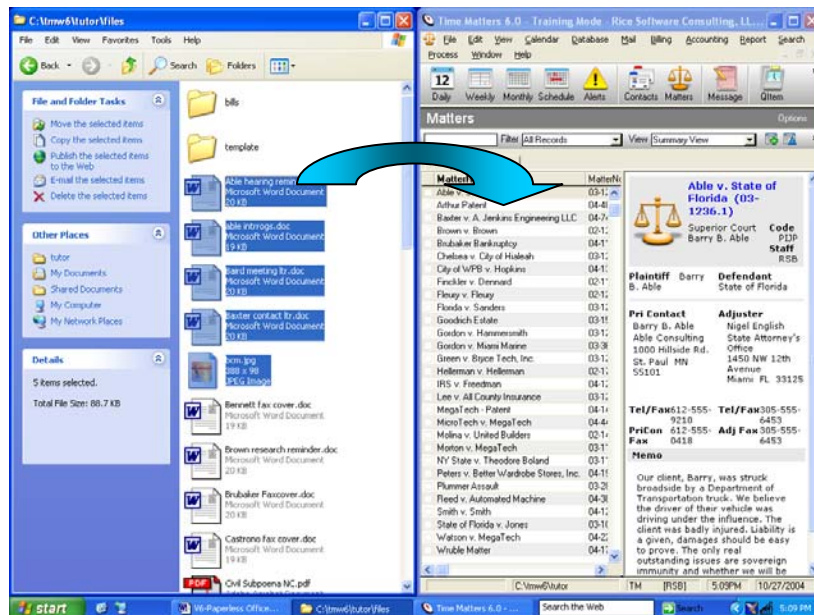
C:\tmw6\tutor\files

File Edit View Favorites Tools Help

Back Search Folders

File and Folder Tasks

Move the selected items
Copy the selected items
Publish the selected items to the Web
E-mail the selected items
Delete the selected items

Other Places

tutor
My Documents
Shared Documents
My Computer
My Network Places

Details

5 items selected.

Total File Size: 88.7 KB

bills

template

Able hearing remin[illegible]
Microsoft Word Document
20 KB

able introgs.doc
Microsoft Word Document
19 KB

Baird meeting ltr.doc
Microsoft Word Document
20 KB

Baxter contact ltr.doc
Microsoft Word Document
20 KB

bcm.jpg
388 x 98
JPEG Image

Bennett fax cover.doc
Microsoft Word Document
19 KB

Brown research reminder.doc
Microsoft Word Document
20 KB

Brubaker Faxcover.doc
Microsoft Word Document
20 KB

Castrono fax cover.doc
Microsoft Word Document
19 KB

Civil Subpoena NC.pdf

Time Matters 6.0 - Training Mode - Rice Software Consulting, LL...

File Edit View Calendar Database Mail Billing Accounting Report Search Process Window Help

Daily Weekly Monthly Schedule Alerts Contacts Matters Message QItem

Matters

Options

Filter All Records View Summary View

| Matter | MatterNo |
|---|---|
| Able v. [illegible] | 03-1: |
| Arthur Patent | 04-4 |
| Baxter v. A. Jenkins Engineering LLC | 04-7 |
| Brown v. Brown | 02-1: |
| Brubaker Bankruptcy | 04-1 |
| Chelsea v. City of Hialeah | 03-1: |
| City of WPB v. Hopkins | 04-1 |
| Finckler v. Dennard | 02-1 |
| Fleury v. Fleury | 02-1 |
| Florida v. Sanders | 03-1: |
| Goodrich Estate | 03-1 |
| Gordon v. Hammersmith | 03-1: |
| Gordon v. Miami Marine | 03-3 |
| Green v. Bryce Tech, Inc. | 02-1: |
| Hellerman v. Hellerman | 02-1: |
| IRS v. Freedman | 04-1: |
| Lee v. All County Insurance | 03-1: |
| MegaTech - Patent | 04-1 |
| MicroTech v. MegaTech | 04-4 |
| Molina v. United Builders | 02-1 |
| Morton v. MegaTech | 03-1 |
| NY State v. Theodore Boland | 03-1: |
| Peters v. Better Wardrobe Stores, Inc. | 04-1 |
| Plummer Assault | 03-2 |
| Reed v. Automated Machine | 04-3 |
| Smith v. Smith | 04-1: |
| State of Florida v. Jones | 03-1 |
| Watson v. MegaTech | 04-2 |
| Wruble Matter | 04-1: |

Able v. State of Florida (03-1236.1)

Superior Court Barry B. Able
Code PIJP
Staff RSB

Plaintiff Barry B. Able
Defendant State of Florida

Pri Contact
Barry B. Able
Able Consulting
1000 Hillside Rd.
St. Paul MN 55101

Adjuster
Nigel English
State Attorney's Office
1450 NW 12th Avenue
Miami FL 33125

Tel/Fax 612-555-9210
Tel/Fax 305-555-6453
PriCon Fax 612-555-0418
Adj Fax 305-555-6453

Memo

Our client, Barry, was struck broadside by a Department of Transportation truck. We believe the driver of their vehicle was driving under the influence. The client was badly injured. Liability is a given, damages should be easy to prove. The only real outstanding issues are sovereign immunity and whether we will be

C:\tmw6\tutor TM [RSB] 5:09PM 10/27/2004

start W6-Paperless Office... C:\tmw6\tutor\files Time Matters 6.0 -... Search the Web Search 5:09 PM